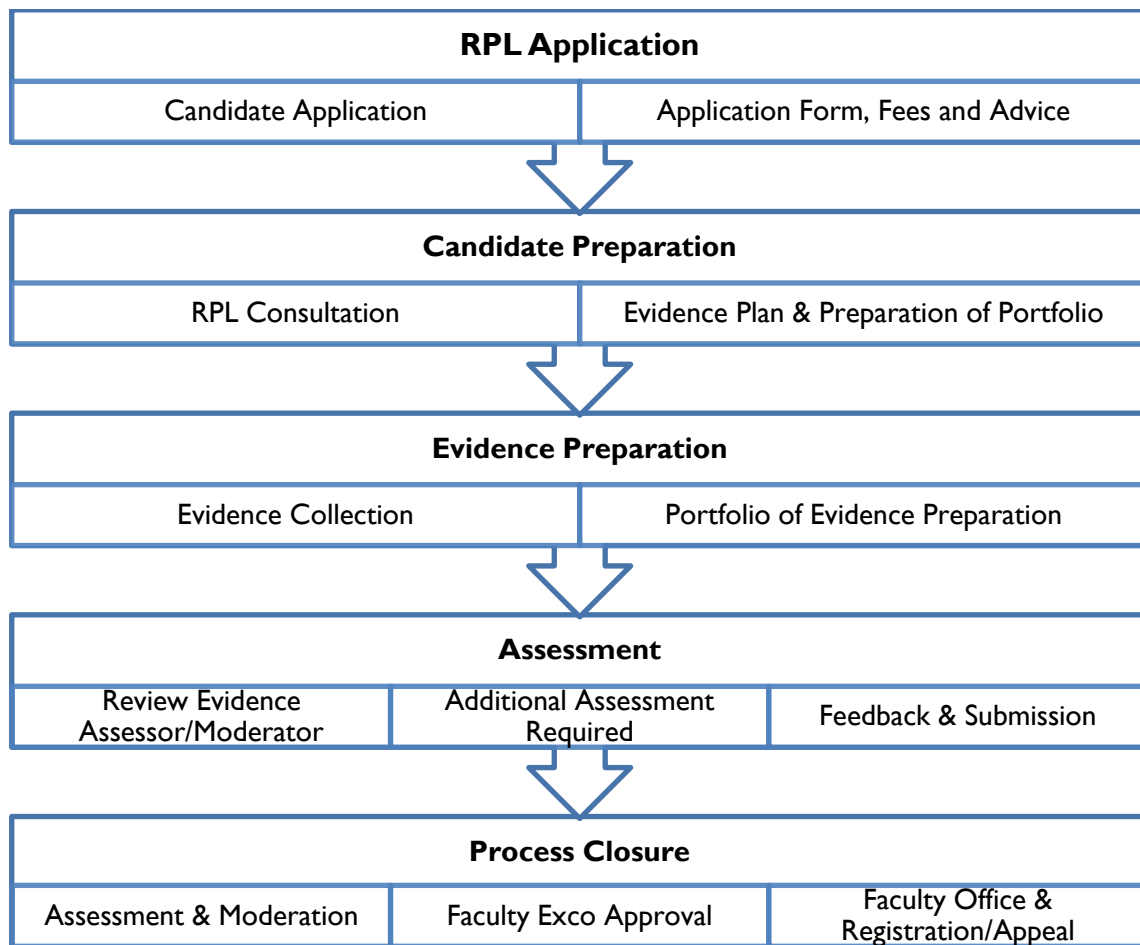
RPL Application

Candidate Application

Application Form, Fees and Advice

Candidate Preparation

RPL Consultation

Evidence Plan & Preparation of Portfolio

Evidence Preparation

Evidence Collection

Portfolio of Evidence Preparation

Assessment

Review Evidence Assessor/Moderator

Additional Assessment Required

Feedback & Submission

Process Closure

Assessment & Moderation

Faculty Exco Approval

Faculty Office & Registration/Appeal